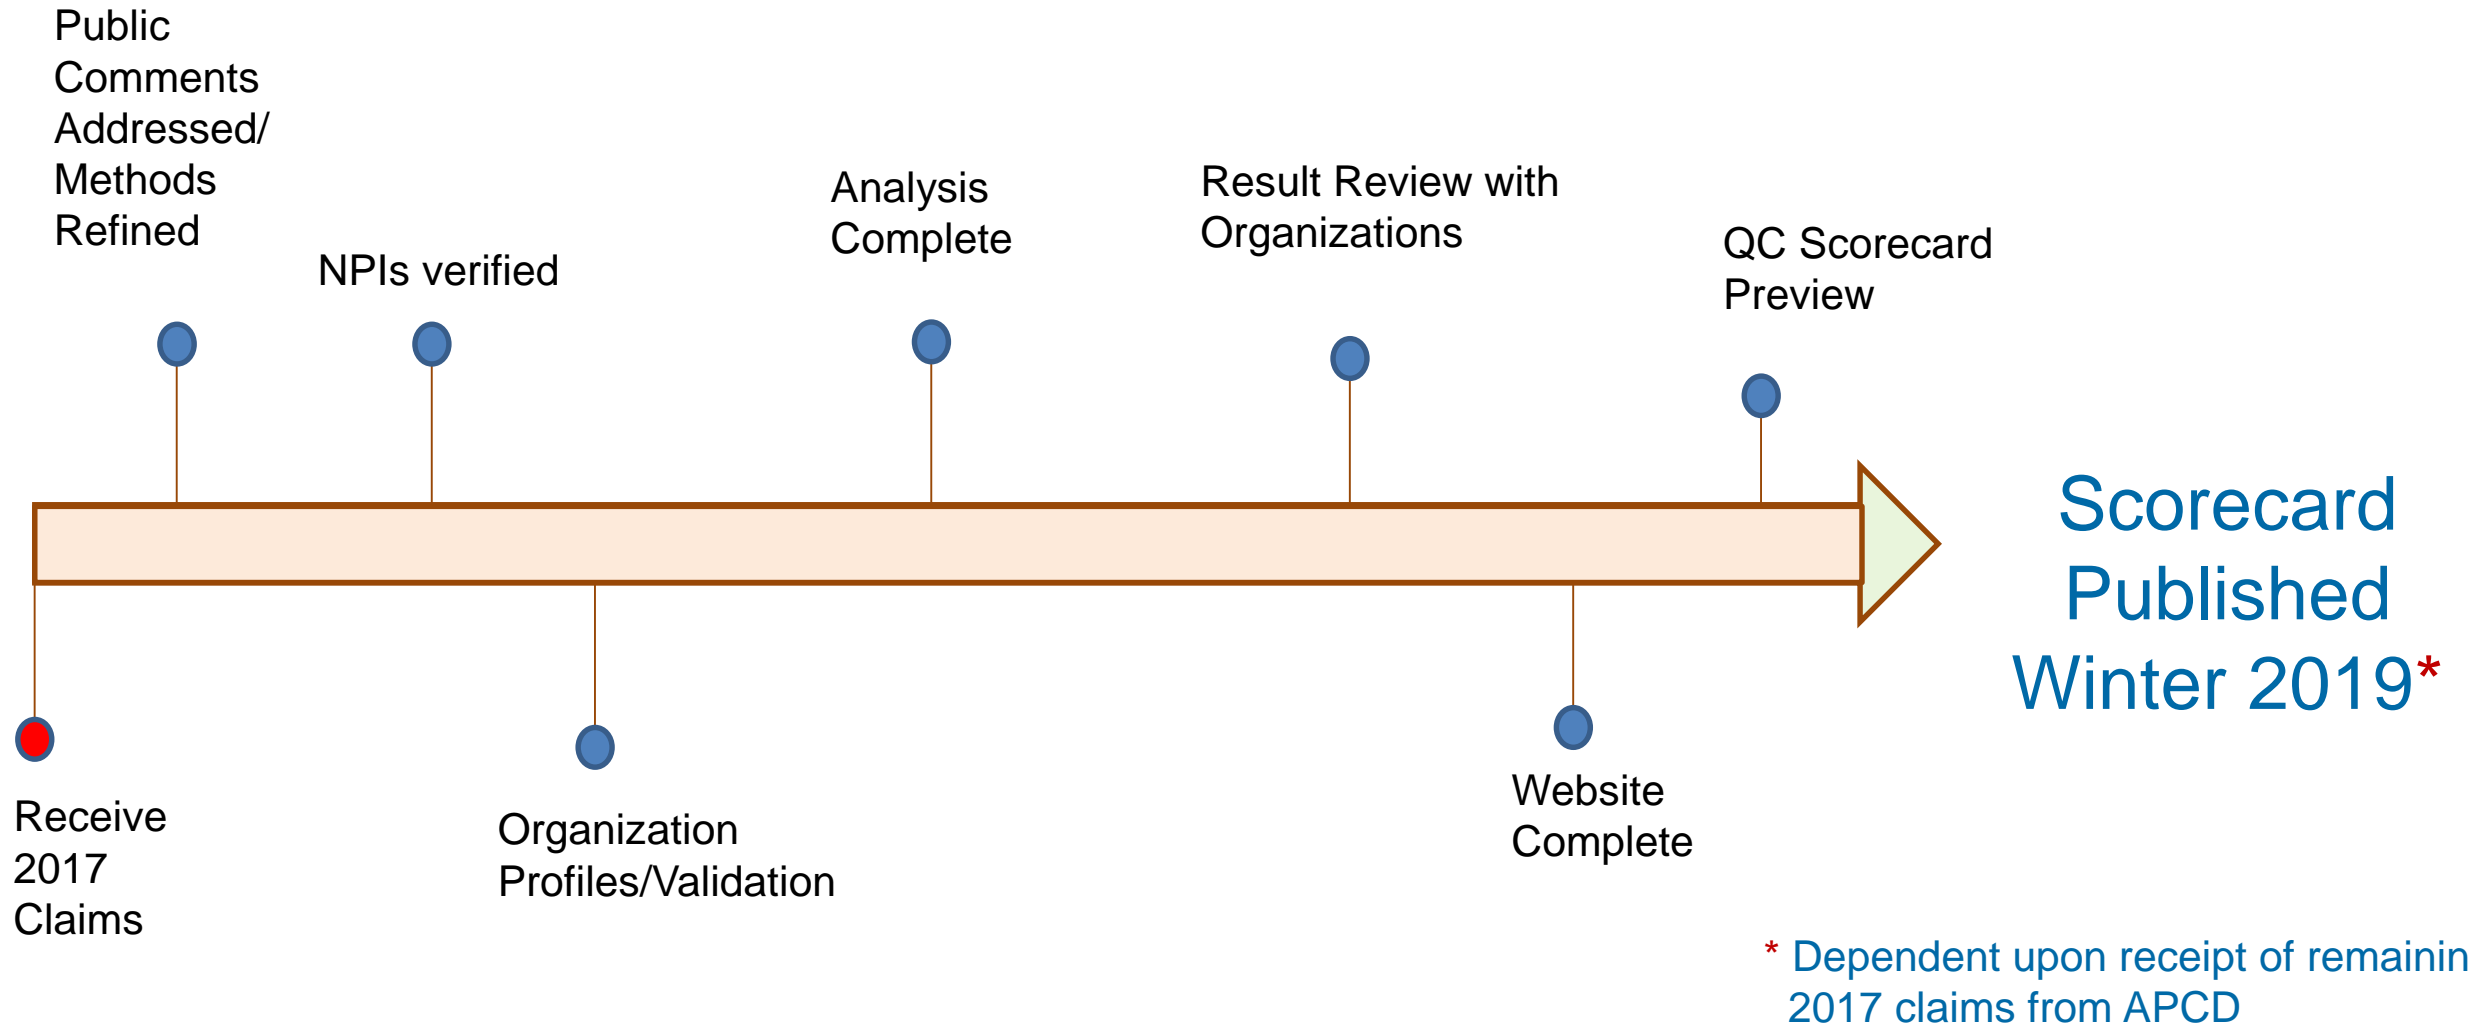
Public Comments Addressed/ Methods Refined

NPIs verified

Analysis Complete

Result Review with Organizations

QC Scorecard Preview

Scorecard Published Winter 2019*

Receive 2017 Claims

Organization Profiles/Validation

Website Complete

* Dependent upon receipt of remainin 2017 claims from APCD